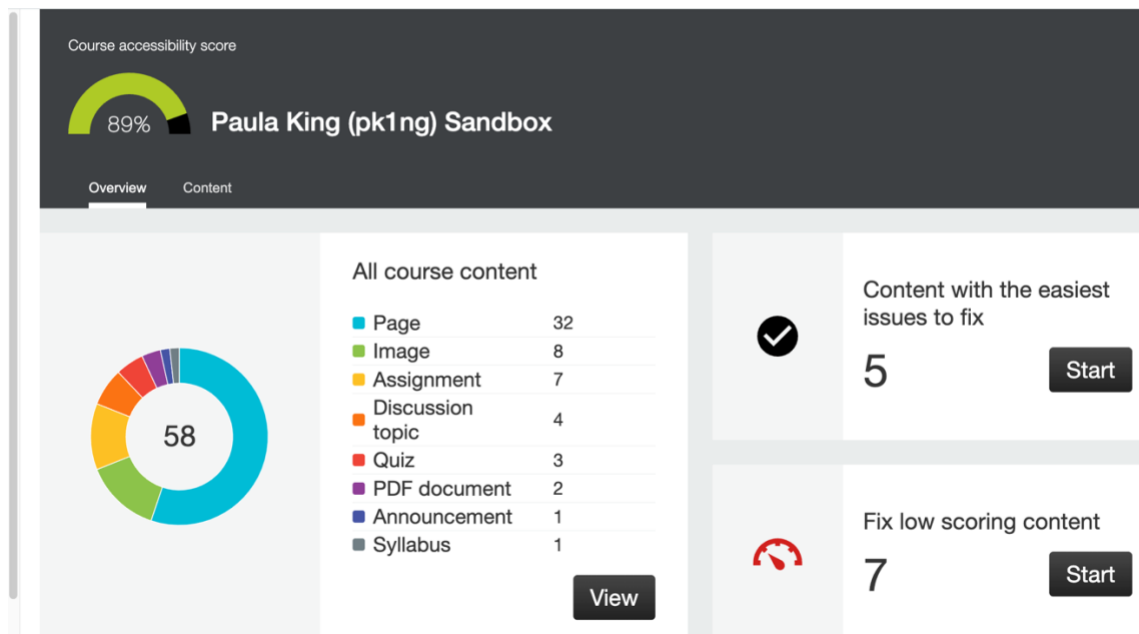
Course accessibility score

89%

Paula King (pk1ng) Sandbox

Overview

Content

58

All course content

| | |
|---|---|
| Page | 32 |
| Image | 8 |
| Assignment | 7 |
| Discussion topic | 4 |
| Quiz | 3 |
| PDF document | 2 |
| Announcement | 1 |
| Syllabus | 1 |

View

Content with the easiest issues to fix

5

Start

Fix low scoring content

7

Start